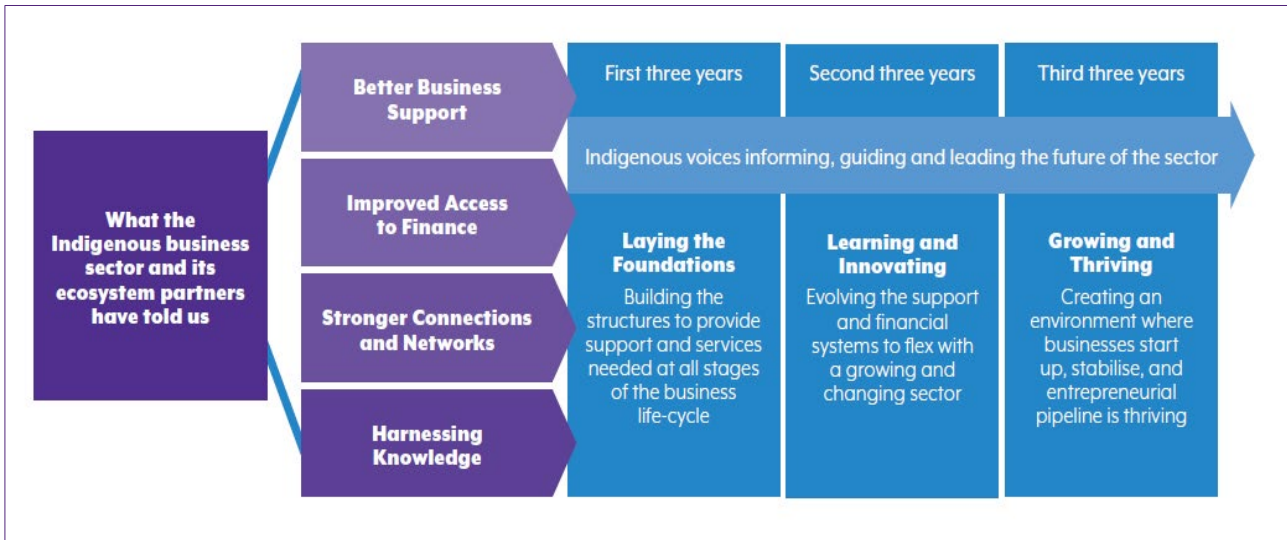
What the Indigenous business sector and its ecosystem partners have told us

Better Business Support

Improved Access to Finance

Stronger Connections and Networks

Harnessing Knowledge

First three years

Second three years

Third three years

Indigenous voices informing, guiding and leading the future of the sector

Laying the Foundations

Building the structures to provide support and services needed at all stages of the business life-cycle

Learning and Innovating

Evolving the support and financial systems to flex with a growing and changing sector

Growing and Thriving

Creating an environment where businesses start up, stabilise, and entrepreneurial pipeline is thriving